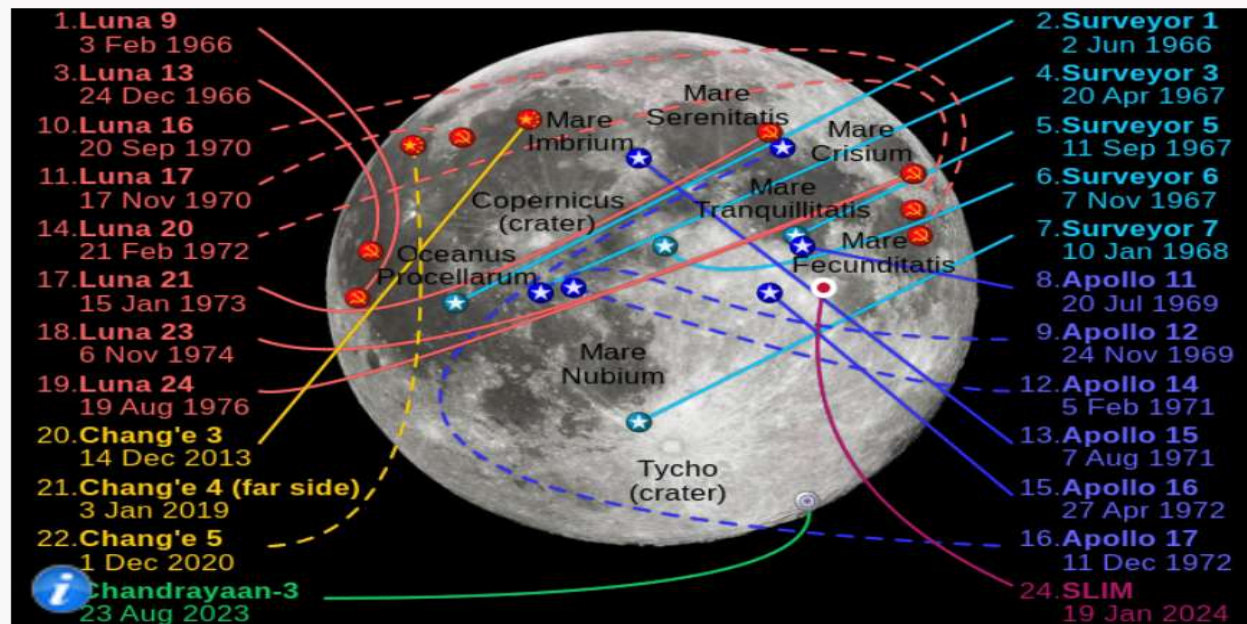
1.Luna 9
3 Feb 1966
3.Luna 13
24 Dec 1966
10.Luna 16
20 Sep 1970
11.Luna 17
17 Nov 1970
14.Luna 20
21 Feb 1972
17.Luna 21
15 Jan 1973
18.Luna 23
6 Nov 1974
19.Luna 24
19 Aug 1976
20.Chang'e 3
14 Dec 2013
21.Chang'e 4 (far side)
3 Jan 2019
22.Chang'e 5
1 Dec 2020
Chandrayaan-3
23 Aug 2023

Mare Imbrium
Mare Serenitatis
Mare Crisium
Copernicus (crater)
Mare Tranquillitatis
Oceanus Procellarum
Mare Fecunditatis
Mare Nubium
Tycho (crater)

2.Surveyor 1
2 Jun 1966
4.Surveyor 3
20 Apr 1967
5.Surveyor 5
11 Sep 1967
6.Surveyor 6
7 Nov 1967
7.Surveyor 7
10 Jan 1968
8.Apollo 11
20 Jul 1969
9.Apollo 12
24 Nov 1969
12.Apollo 14
5 Feb 1971
13.Apollo 15
7 Aug 1971
15.Apollo 16
27 Apr 1972
16.Apollo 17
11 Dec 1972
24.SLIM
19 Jan 2024